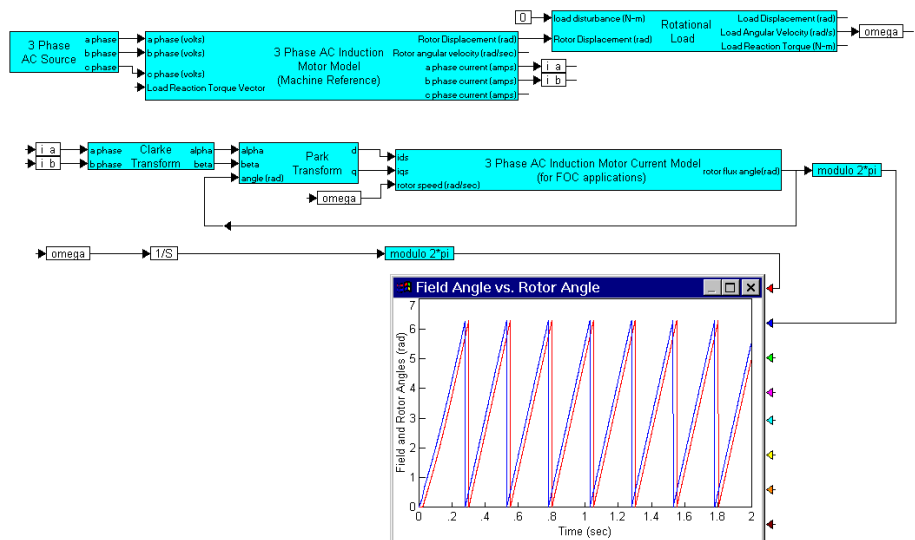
3 Phase AC Source
a phase
b phase
c phase

a phase (volts)
b phase (volts)
c phase (volts)
Load Reaction Torque Vector
3 Phase AC Induction Motor Model (Machine Reference)
Rotor Displacement (rad)
Rotor angular velocity (rad/sec)
a phase current (amps)
b phase current (amps)
c phase current (amps)

i a
i b

0
load disturbance (N-m)
Rotor Displacement (rad)
Rotational Load
Load Displacement (rad)
Load Angular Velocity (rad/s)
Load Reaction Torque (N-m)
omega

i a
i b
a phase
b phase
Clarke Transform
alpha
beta

alpha
beta
angle (rad)
Park Transform
d
q

ids
iqs
rotor speed (rad/sec)
3 Phase AC Induction Motor Current Model (for FOC applications)
rotor flux angle(rad)
modulo 2*pi

omega

omega
1/S
modulo 2*pi

Field Angle vs. Rotor Angle
Field and Rotor Angles (rad)
7
6
5
4
3
2
1
0
0
.2
.4
.6
.8
1
1.2
1.4
1.6
1.8
2
Time (sec)